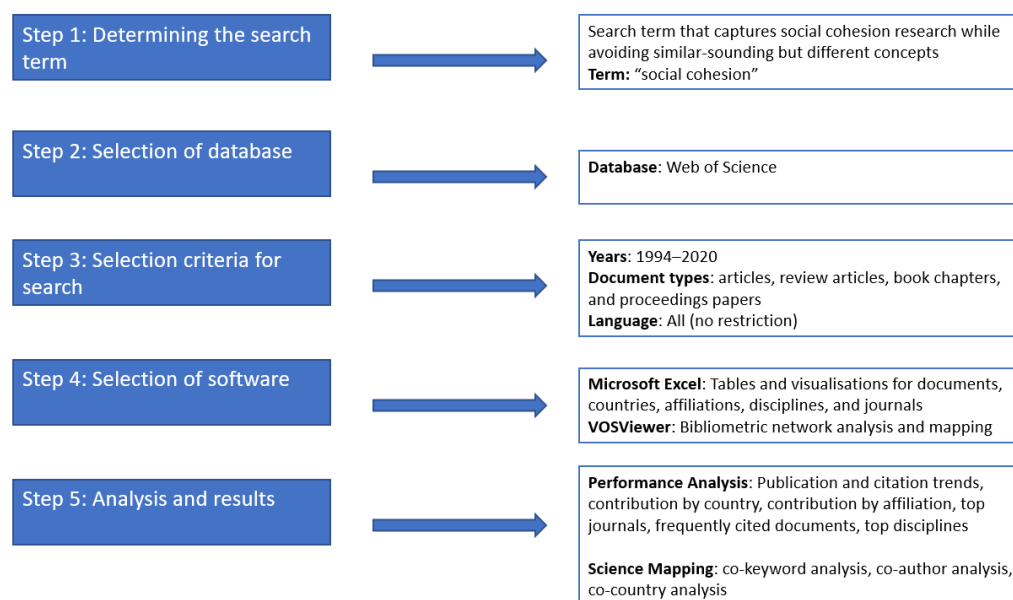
Step 1: Determining the search term

Search term that captures social cohesion research while avoiding similar-sounding but different concepts
**Term:** “social cohesion”

Step 2: Selection of database

**Database**: Web of Science

Step 3: Selection criteria for search

**Years**: 1994–2020
**Document types**: articles, review articles, book chapters, and proceedings papers
**Language**: All (no restriction)

Step 4: Selection of software

**Microsoft Excel**: Tables and visualisations for documents, countries, affiliations, disciplines, and journals
**VOSViewer**: Bibliometric network analysis and mapping

Step 5: Analysis and results

**Performance Analysis**: Publication and citation trends, contribution by country, contribution by affiliation, top journals, frequently cited documents, top disciplines

**Science Mapping**: co-keyword analysis, co-author analysis, co-country analysis